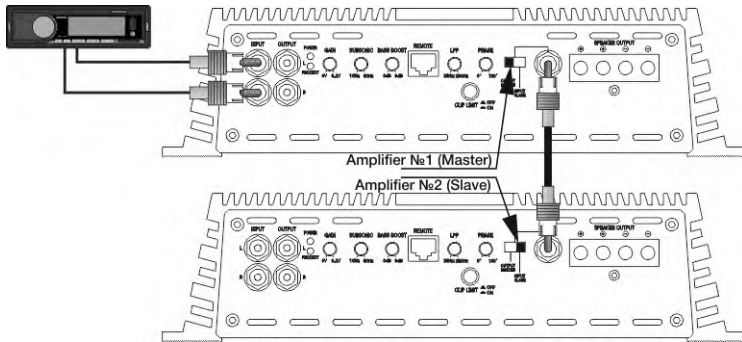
INPUT OUTPUT POWER PROTECT GAIN SUBSONIC BASS BOOST REMOTE LPF PHASE SPEAKER OUTPUT
CLIP LIMIT OFF ON
Amplifier №1 (Master)
Amplifier №2 (Slave)
INPUT OUTPUT POWER PROTECT GAIN SUBSONIC BASS BOOST REMOTE LPF PHASE SPEAKER OUTPUT
CLIP LIMIT OFF ON